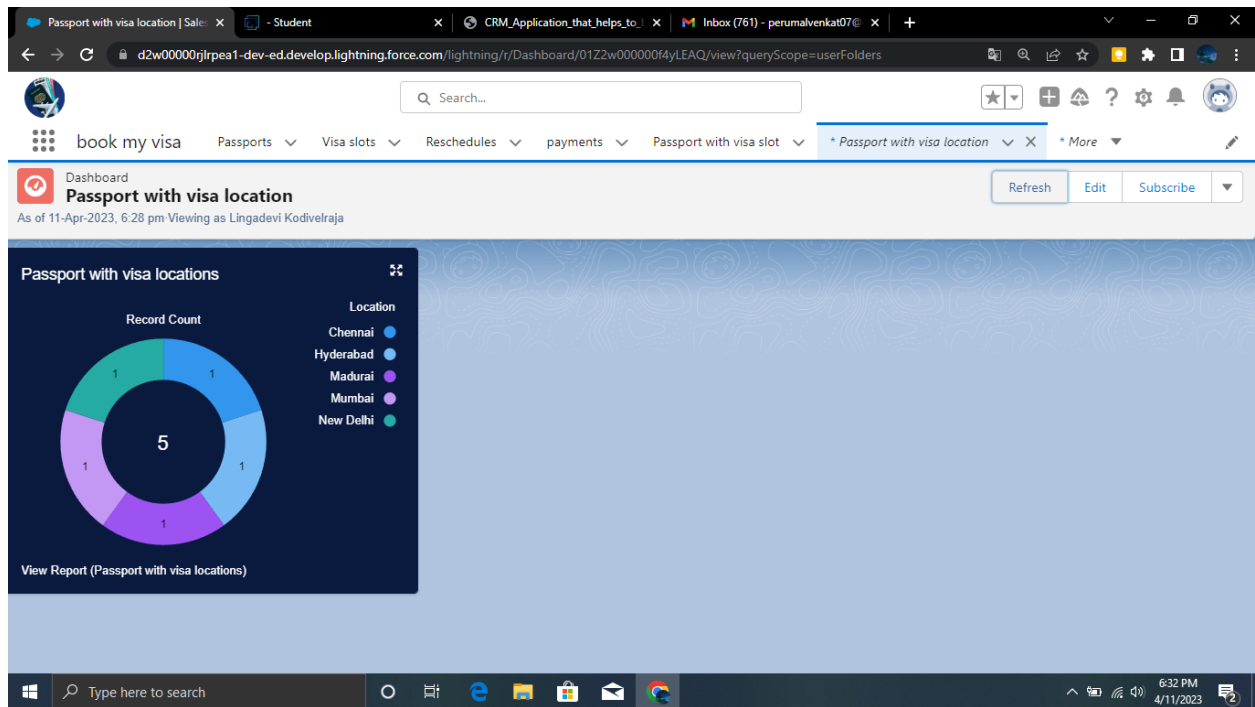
Passport with visa location | Sale ×
- Student ×
CRM_Application_that_helps_to_ ×
Inbox (761) - perumalvenkat07@ ×
+

d2w00000rjlrpea1-dev-ed.develop.lightning.force.com/lightning/r/Dashboard/01Z2w000000f4yLEAQ/view?queryScope=userFolders

Search...

book my visa
Passports
Visa slots
Reschedules
payments
Passport with visa slot
* Passport with visa location ×
* More

Dashboard
Passport with visa location
As of 11-Apr-2023, 6:28 pm·Viewing as Lingadevi Kodivelraja

Refresh
Edit
Subscribe

Passport with visa locations

Record Count

Location
Chennai
Hyderabad
Madurai
Mumbai
New Delhi

1
1
1
1
1
5

View Report (Passport with visa locations)

Type here to search
6:32 PM
4/11/2023
2